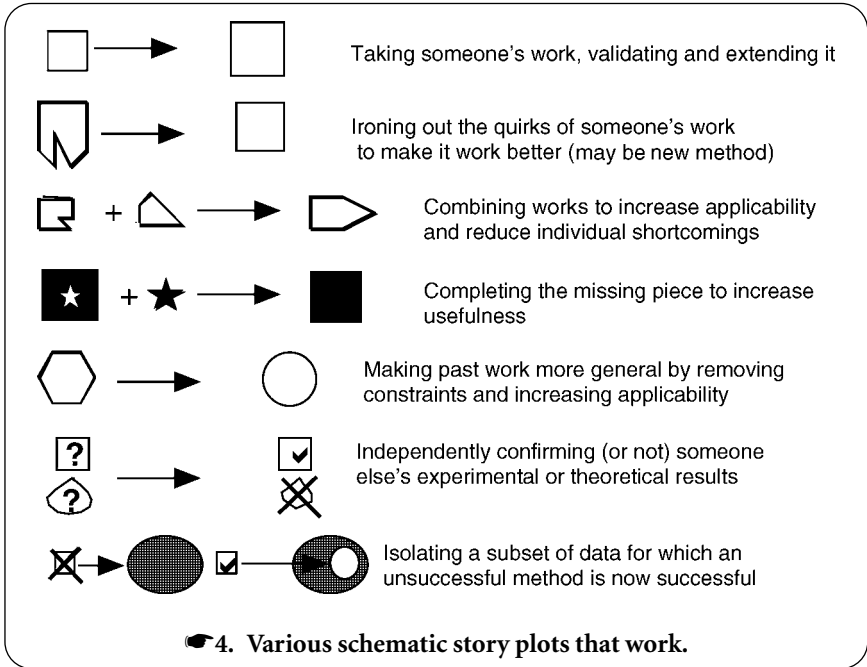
Taking someone's work, validating and extending it

Ironing out the quirks of someone's work to make it work better (may be new method)

+

Combining works to increase applicability and reduce individual shortcomings

+

Completing the missing piece to increase usefulness

Making past work more general by removing constraints and increasing applicability

?

?

Independently confirming (or not) someone else's experimental or theoretical results

Isolating a subset of data for which an unsuccessful method is now successful

☛4. Various schematic story plots that work.